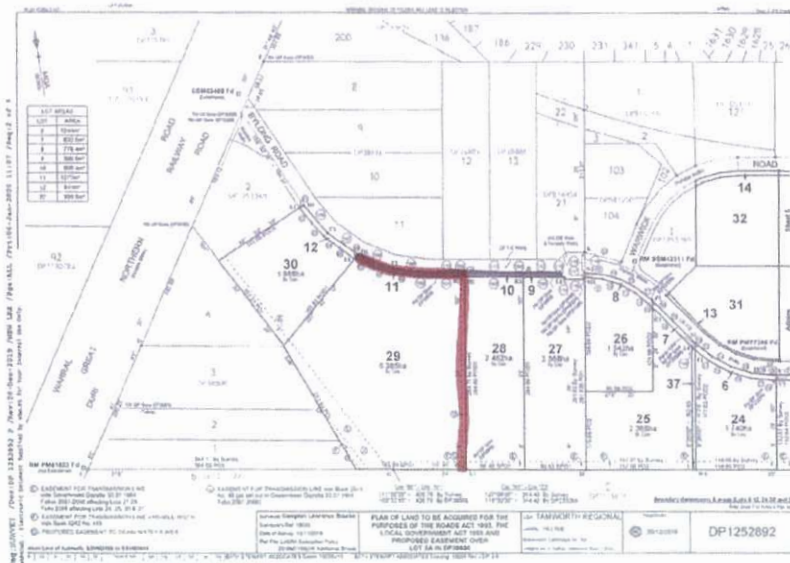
3

200

136

187

188

229

230

231

341

5

4

26

NORTHERN

GREAT

RAILWAY

ROAD

ROAD

9

10

12

13

22

103

104

14

32

2

30

12

11

11

10

9

8

13

31

29

28

27

26

7

37

6

25

24

3

92

21

1

2

LOT AREAS

PLAN OF LAND TO BE ACQUIRED FOR THE PURPOSES OF THE ROADS ACT 1993, THE LOCAL GOVERNMENT ACT 1993 AND PROPOSED EASEMENT OVER LOT 5A IN DP16841

TAMWORTH REGIONAL

DP1252892